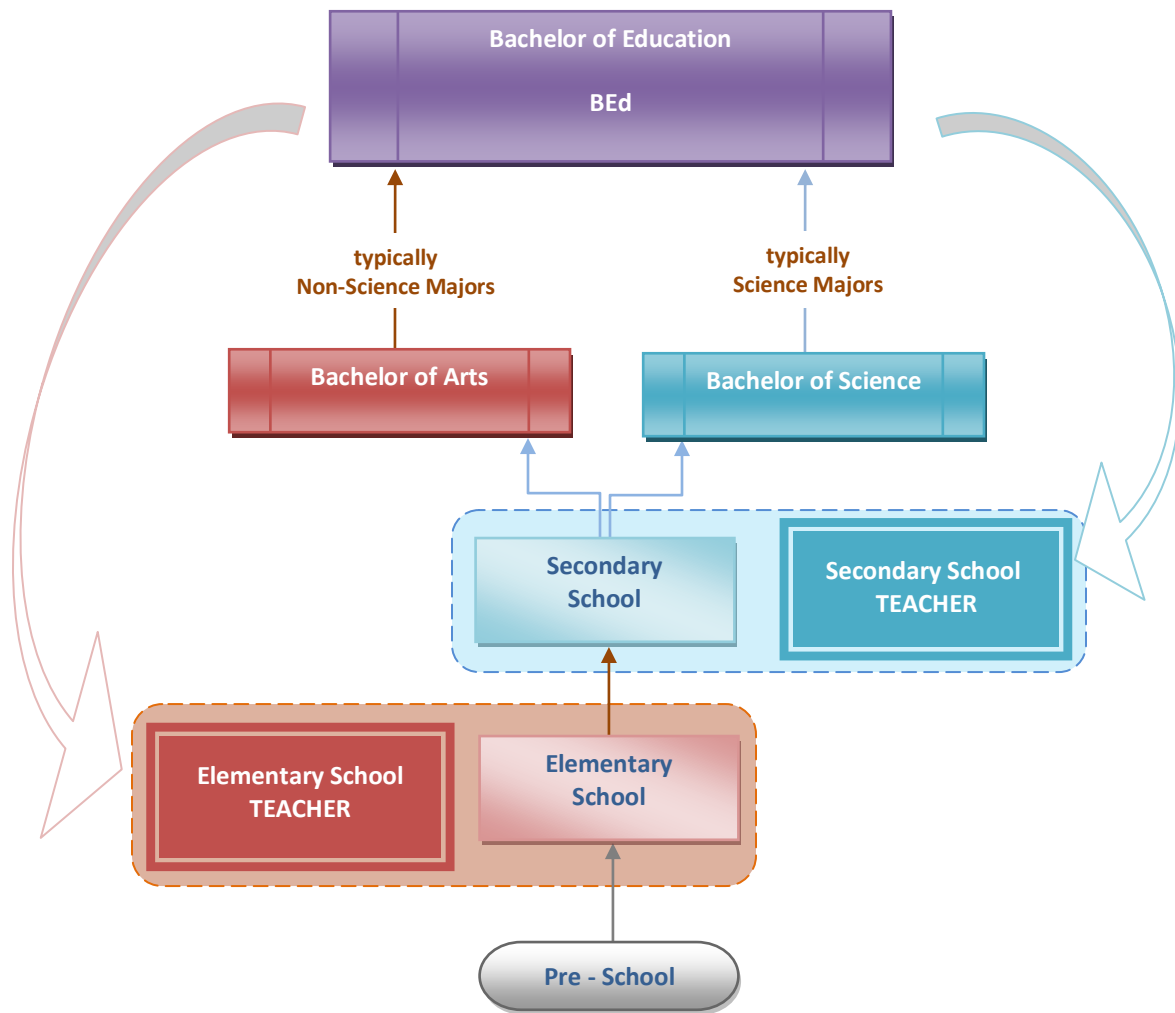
Bachelor of Education

BEd

typically
Non-Science Majors

typically
Science Majors

Bachelor of Arts

Bachelor of Science

Secondary School

Secondary School TEACHER

Elementary School TEACHER

Elementary School

Pre - School